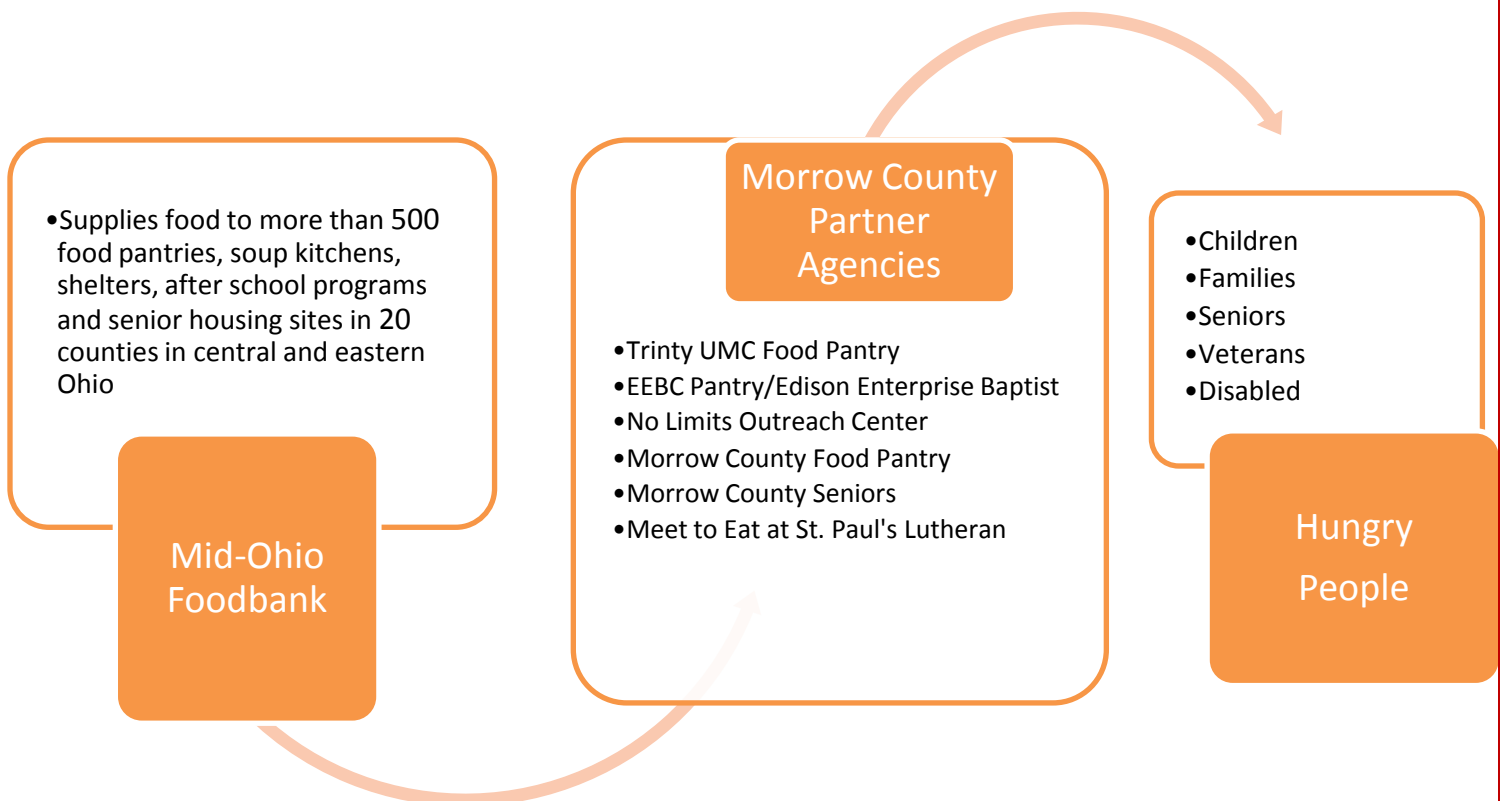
•Supplies food to more than 500 food pantries, soup kitchens, shelters, after school programs and senior housing sites in 20 counties in central and eastern Ohio

Mid-Ohio Foodbank

Morrow County Partner Agencies

•Trinty UMC Food Pantry
•EEBC Pantry/Edison Enterprise Baptist
•No Limits Outreach Center
•Morrow County Food Pantry
•Morrow County Seniors
•Meet to Eat at St. Paul's Lutheran

•Children
•Families
•Seniors
•Veterans
•Disabled

Hungry People